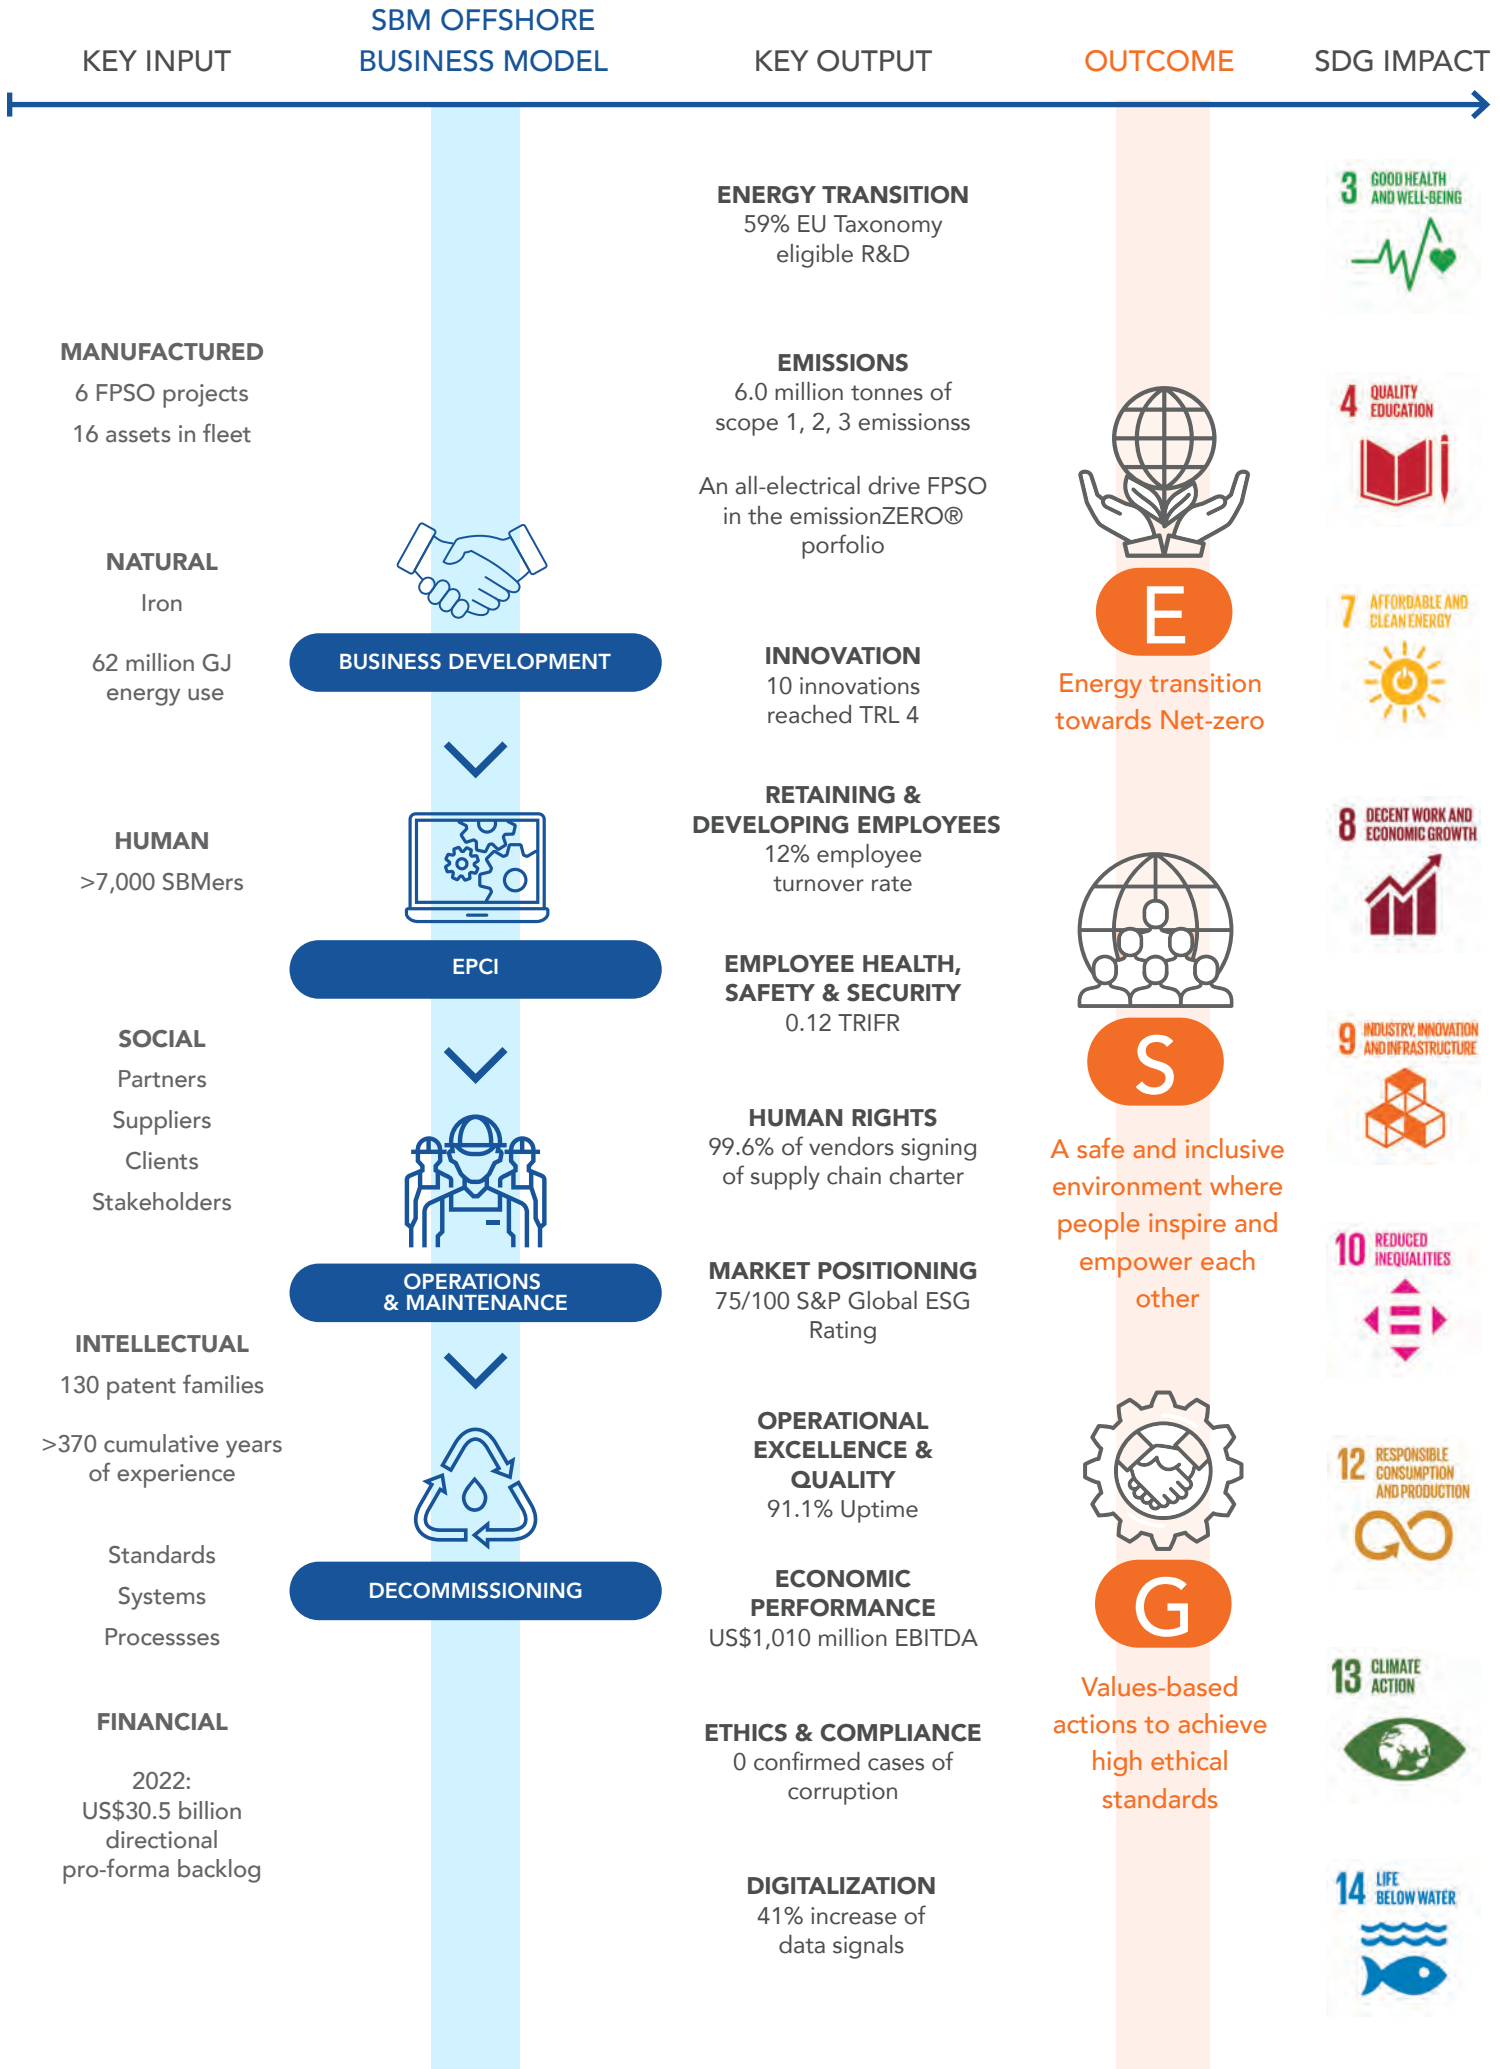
KEY INPUT

SBM OFFSHORE BUSINESS MODEL

KEY OUTPUT

OUTCOME

SDG IMPACT

MANUFACTURED
6 FPSO projects
16 assets in fleet

NATURAL
Iron

62 million GJ energy use

HUMAN
>7,000 SBMers

SOCIAL
Partners
Suppliers
Clients
Stakeholders

INTELLECTUAL
130 patent families

>370 cumulative years of experience

Standards
Systems
Processses

FINANCIAL

2022:
US$30.5 billion directional pro-forma backlog

BUSINESS DEVELOPMENT

EPCI

OPERATIONS & MAINTENANCE

DECOMMISSIONING

ENERGY TRANSITION
59% EU Taxonomy eligible R&D

EMISSIONS
6.0 million tonnes of scope 1, 2, 3 emissionss

An all-electrical drive FPSO in the emissionZERO® porfolio

INNOVATION
10 innovations reached TRL 4

RETAINING & DEVELOPING EMPLOYEES
12% employee turnover rate

EMPLOYEE HEALTH, SAFETY & SECURITY
0.12 TRIFR

HUMAN RIGHTS
99.6% of vendors signing of supply chain charter

MARKET POSITIONING
75/100 S&P Global ESG Rating

OPERATIONAL EXCELLENCE & QUALITY
91.1% Uptime

ECONOMIC PERFORMANCE
US$1,010 million EBITDA

ETHICS & COMPLIANCE
0 confirmed cases of corruption

DIGITALIZATION
41% increase of data signals

E
Energy transition towards Net-zero

S
A safe and inclusive environment where people inspire and empower each other

G
Values-based actions to achieve high ethical standards

3 GOOD HEALTH AND WELL-BEING

4 QUALITY EDUCATION

7 AFFORDABLE AND CLEAN ENERGY

8 DECENT WORK AND ECONOMIC GROWTH

9 INDUSTRY, INNOVATION AND INFRASTRUCTURE

10 REDUCED INEQUALITIES

12 RESPONSIBLE CONSUMPTION AND PRODUCTION

13 CLIMATE ACTION

14 LIFE BELOW WATER